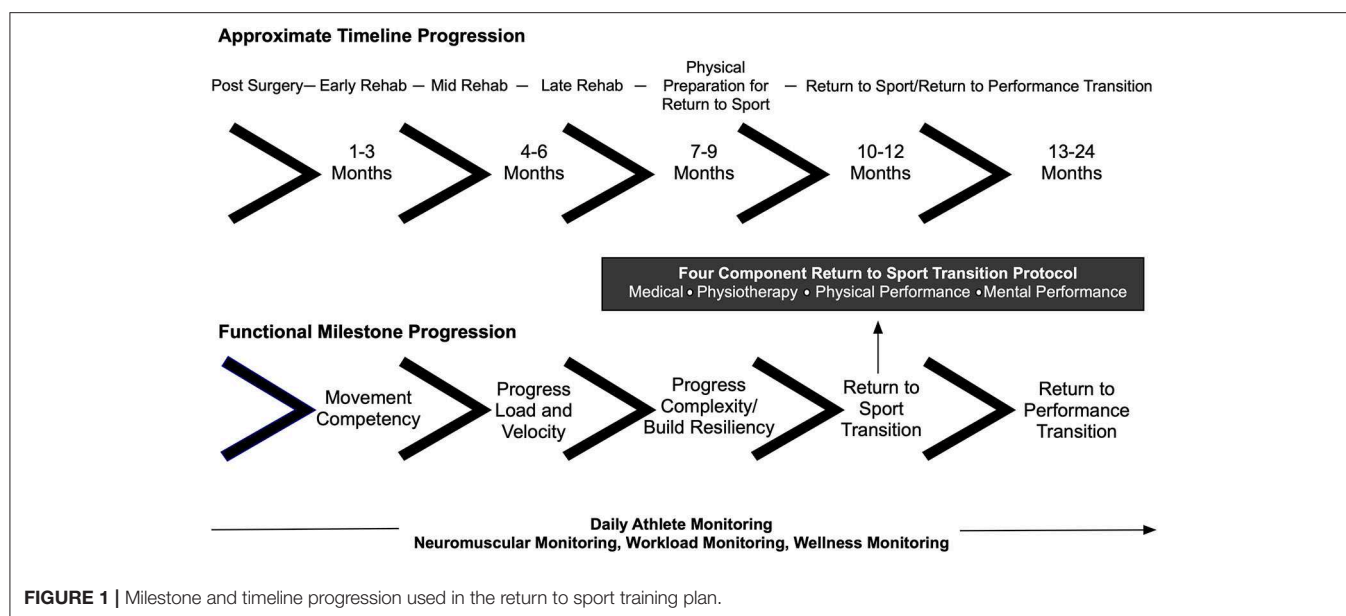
Approximate Timeline Progression

Post Surgery— Early Rehab — Mid Rehab — Late Rehab — Physical Preparation for Return to Sport — Return to Sport/Return to Performance Transition

1-3 Months

4-6 Months

7-9 Months

10-12 Months

13-24 Months

Four Component Return to Sport Transition Protocol
Medical • Physiotherapy • Physical Performance • Mental Performance

Functional Milestone Progression

Movement Competency

Progress Load and Velocity

Progress Complexity/ Build Resiliency

Return to Sport Transition

Return to Performance Transition

Daily Athlete Monitoring
Neuromuscular Monitoring, Workload Monitoring, Wellness Monitoring

FIGURE 1 | Milestone and timeline progression used in the return to sport training plan.